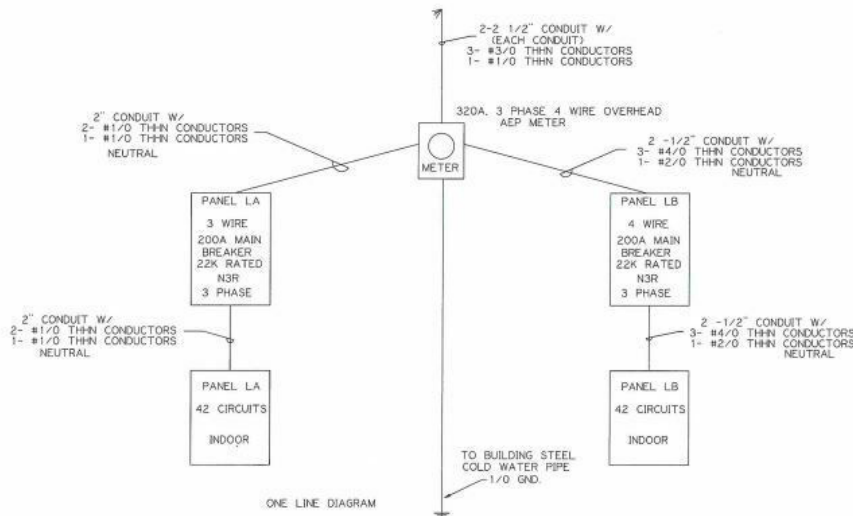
2-2 1/2" CONDUIT W/
(EACH CONDUIT)
3- #3/0 THHN CONDUCTORS
1- #1/0 THHN CONDUCTORS

320A, 3 PHASE 4 WIRE OVERHEAD
AEP METER

2" CONDUIT W/
2- #1/0 THHN CONDUCTORS
1- #1/0 THHN CONDUCTORS
NEUTRAL

METER

2 -1/2" CONDUIT W/
3- #4/0 THHN CONDUCTORS
1- #2/0 THHN CONDUCTORS
NEUTRAL

PANEL LA
3 WIRE
200A MAIN BREAKER
22K RATED
N3R
3 PHASE

PANEL LB
4 WIRE
200A MAIN BREAKER
22K RATED
N3R
3 PHASE

2" CONDUIT W/
2- #1/0 THHN CONDUCTORS
1- #1/0 THHN CONDUCTORS
NEUTRAL

2 -1/2" CONDUIT W/
3- #4/0 THHN CONDUCTORS
1- #2/0 THHN CONDUCTORS
NEUTRAL

PANEL LA
42 CIRCUITS
INDOOR

PANEL LB
42 CIRCUITS
INDOOR

TO BUILDING STEEL
COLD WATER PIPE
1/0 GND.

ONE LINE DIAGRAM